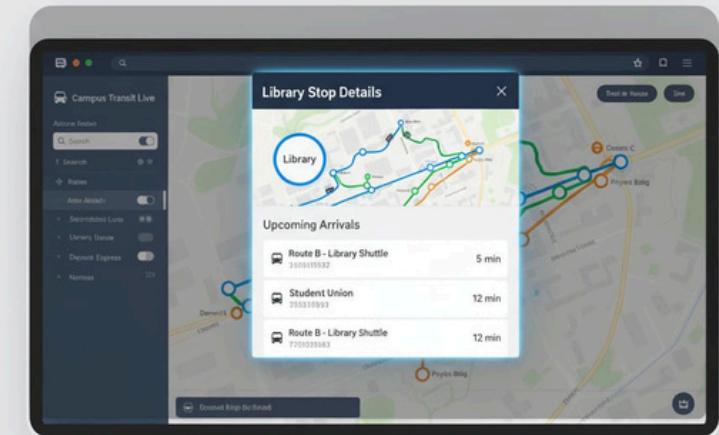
Campus Transit Live

Arione Ridies

Q Search

Search

Rates

Anne Akidel

Secondated Luss

Uinery Sause

Deposit Express

Nemas

Library Stop Details

Library

Upcoming Arrivals

Route B - Library Shuttle
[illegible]
5 min

Student Union
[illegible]
12 min

Route B - Library Shuttle
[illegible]
12 min

Trest ie Reose

Sne

Cesers C

Peyres Bldg

Pavyes Bldg

Deneisn

Dosnet Bilip Be Bmed